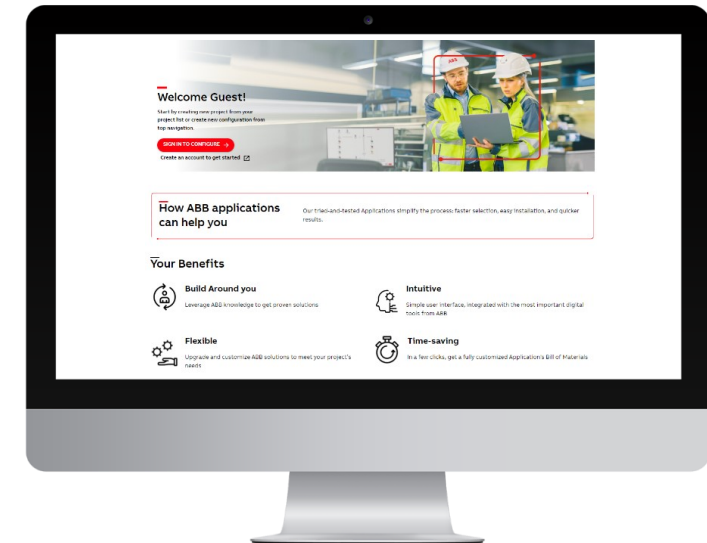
Welcome Guest!

Start by creating new project from your project list or create new configuration from top navigation.

SIGN IN TO CONFIGURE →

Create an account to get started

How ABB applications can help you

Our tried-and-tested Applications simplify the process: faster selection, easy installation, and quicker results.

Your Benefits

Build Around you

Leverage ABB knowledge to get proven solutions

Intuitive

Simple user interface, integrated with the most important digital tools from ABB

Flexible

Upgrade and customize ABB solutions to meet your project's needs

Time-saving

In a few clicks, get a fully customized Application's Bill of Materials